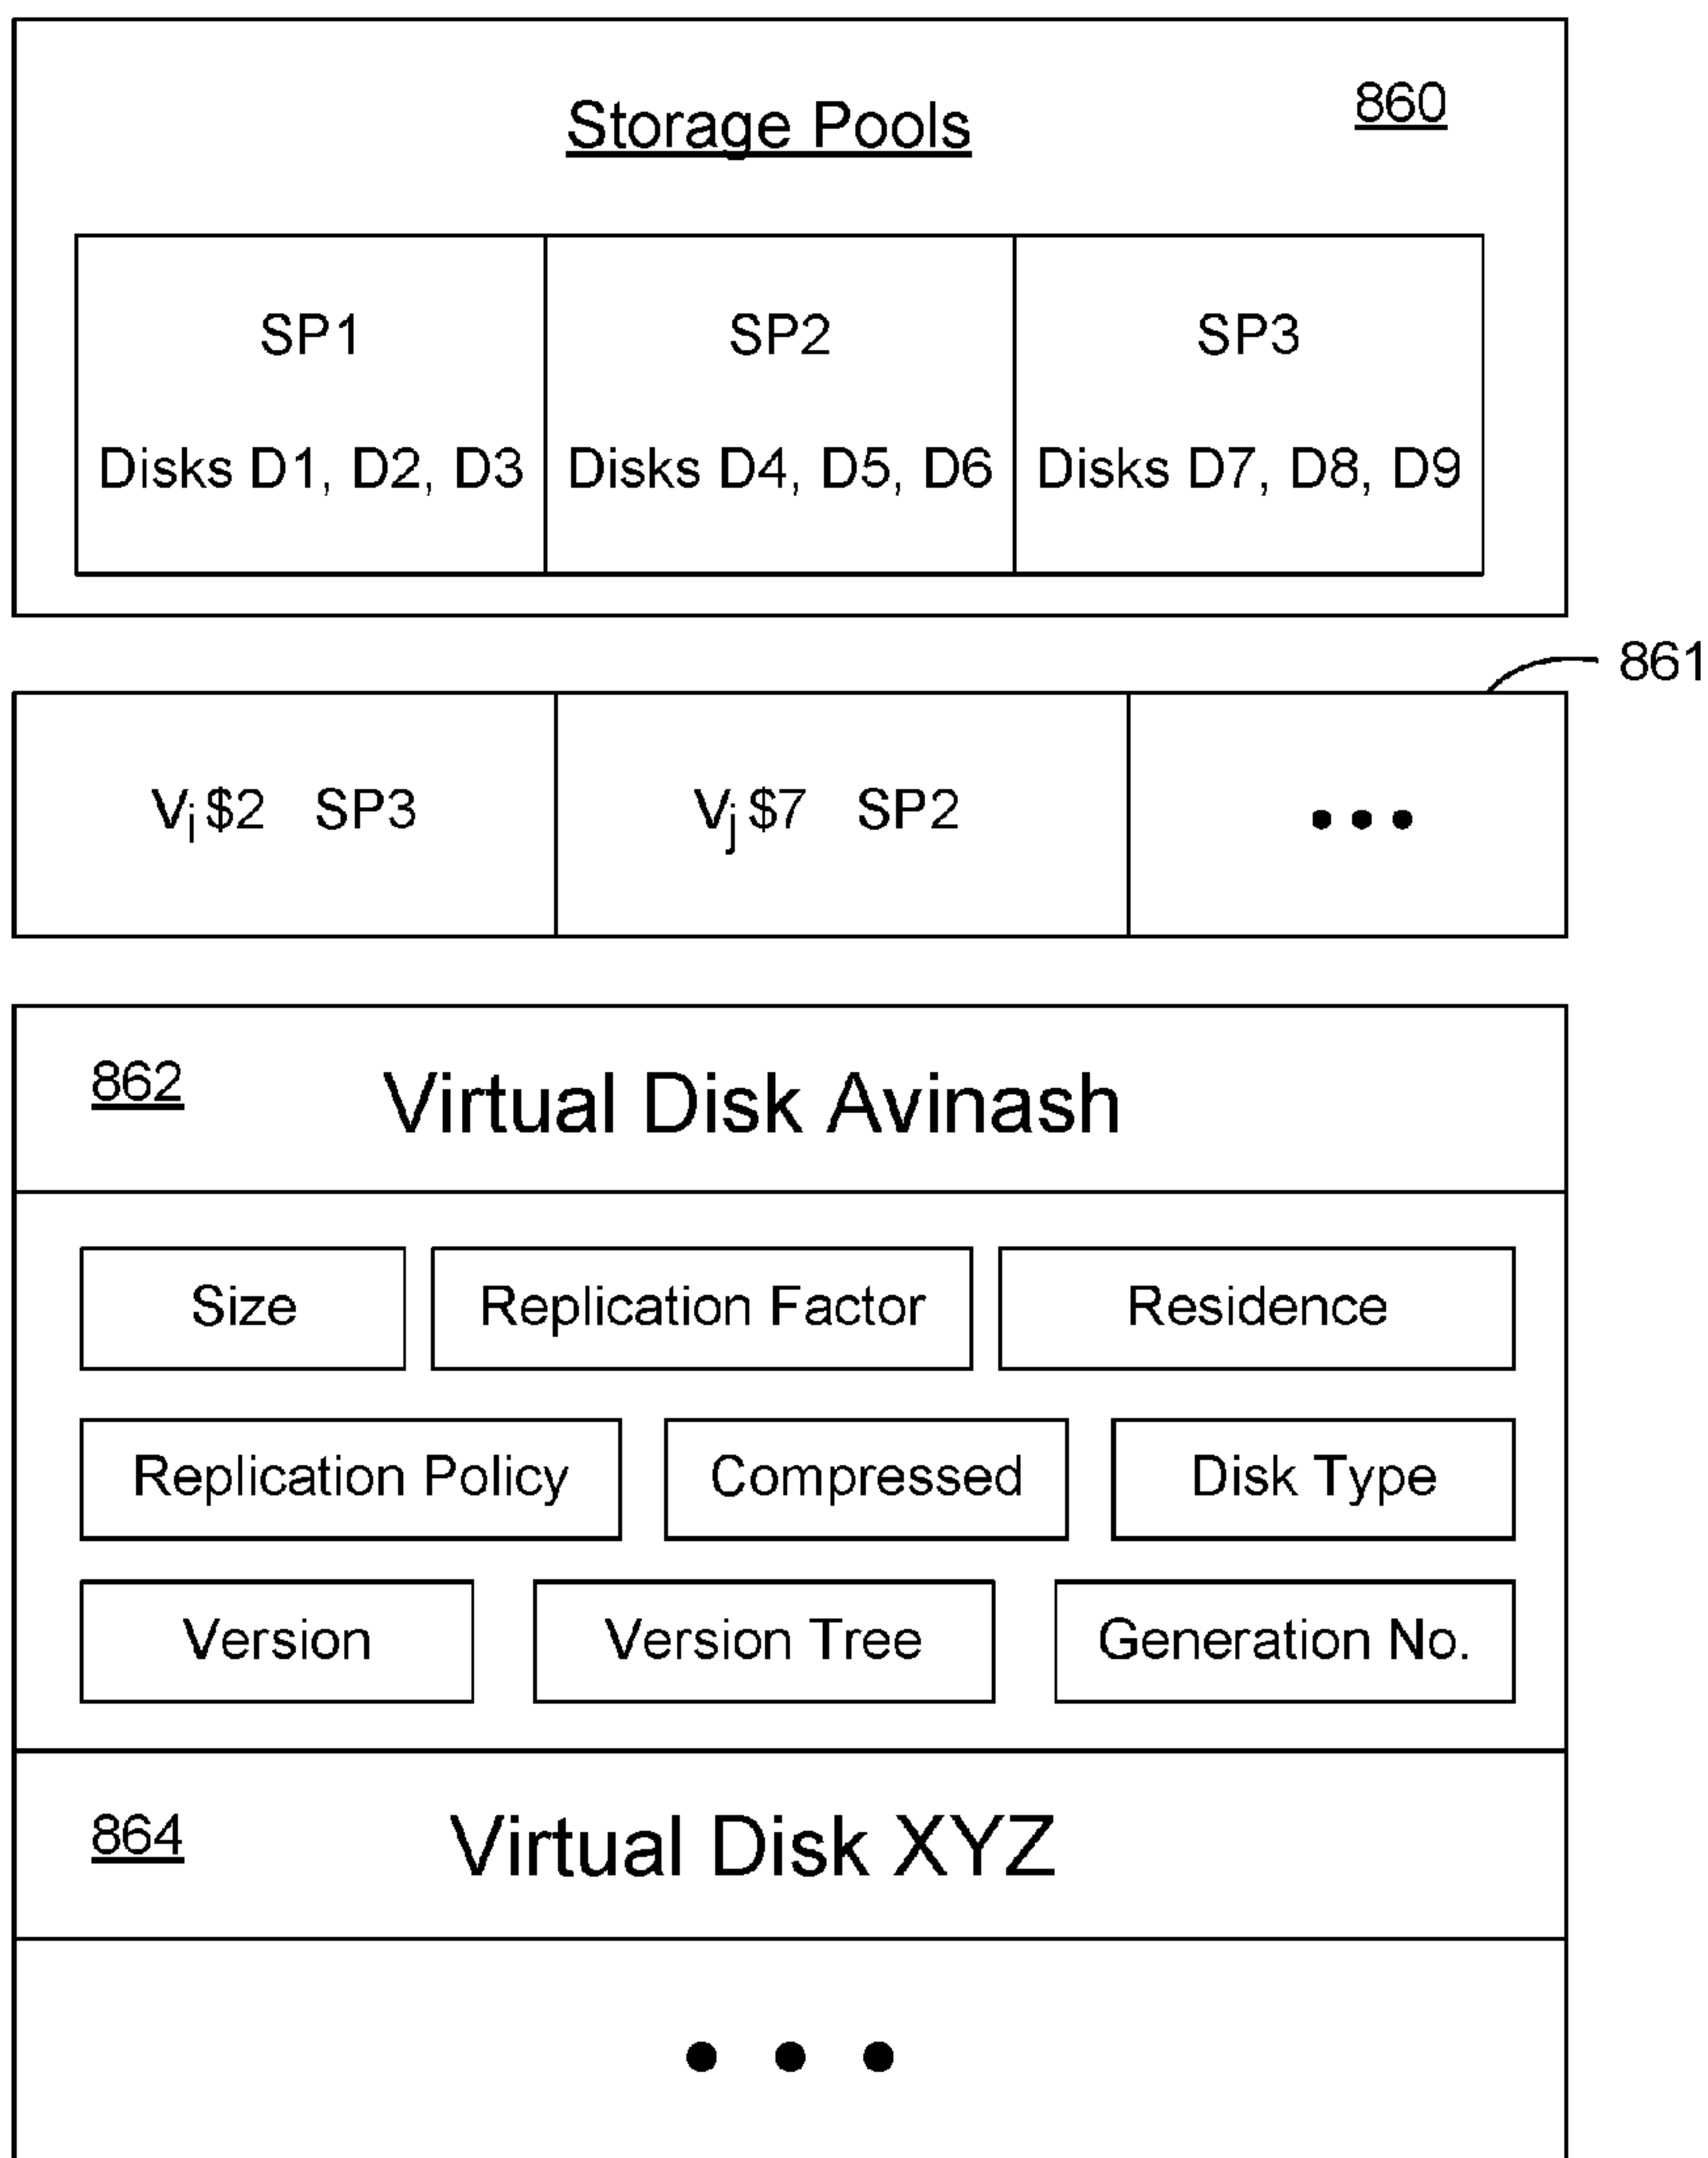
Storage Pools

860

| SP1 Disks D1, D2, D3 | SP2 Disks D4, D5, D6 | SP3 Disks D7, D8, D9 |
|---|---|---|

861

| $V_i$ \$2 SP3 | $V_j$ \$7 SP2 | • • • |
|---|---|---|

862

Virtual Disk Avinash

Size

Replication Factor

Residence

Replication Policy

Compressed

Disk Type

Version

Version Tree

Generation No.

864

Virtual Disk XYZ

• • •